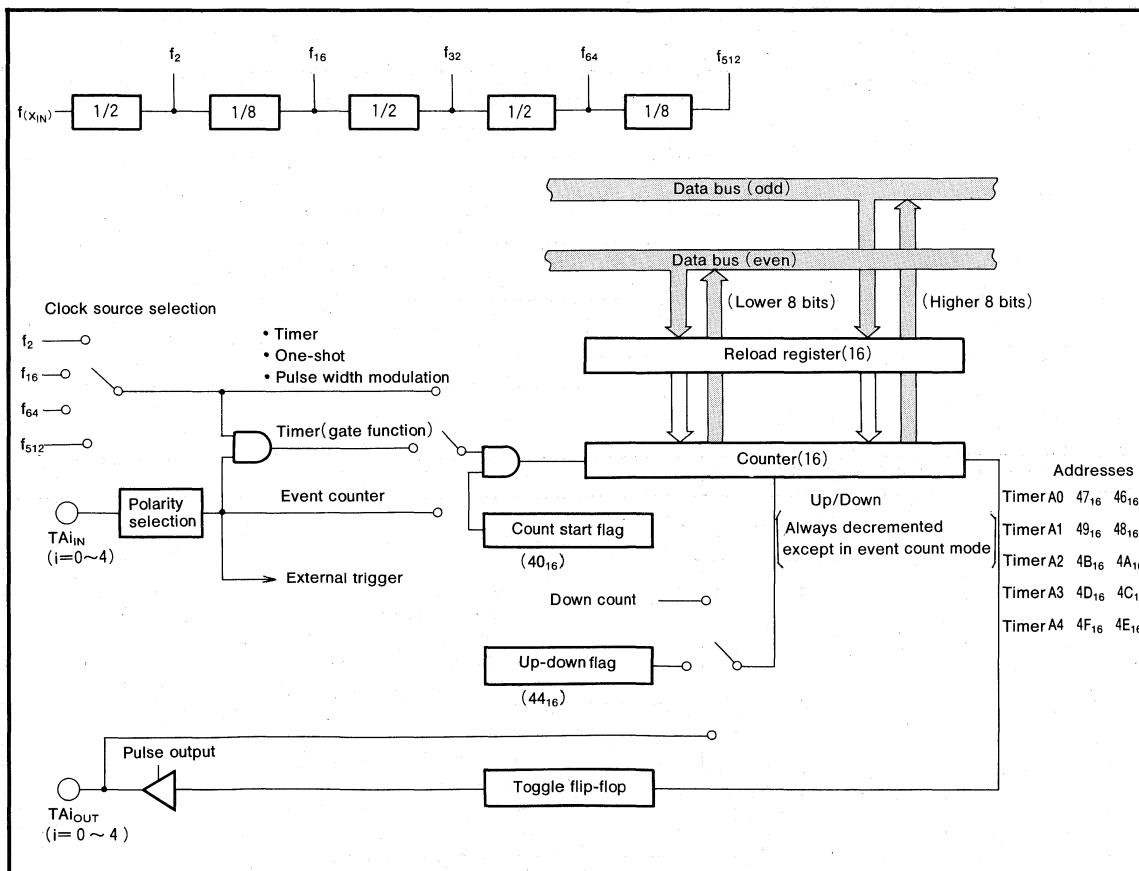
$f_2$ $f_{16}$ $f_{32}$ $f_{64}$ $f_{512}$

$f_{(X_{IN})}$ 1/2 1/8 1/2 1/2 1/8

Data bus (odd)

Data bus (even)

Clock source selection

(Lower 8 bits) (Higher 8 bits)

$f_2$
$f_{16}$
$f_{64}$
$f_{512}$

• Timer
• One-shot
• Pulse width modulation

Reload register(16)

Timer(gate function)

Counter(16)

Addresses

Event counter

$TAi_{IN}$
(i=0~4)

Polarity selection

Up/Down

Always decremented except in event count mode

Count start flag

($40_{16}$)

External trigger

Timer A0 $47_{16}$ $46_{16}$
Timer A1 $49_{16}$ $48_{16}$
Timer A2 $4B_{16}$ $4A_{1}$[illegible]
Timer A3 $4D_{16}$ $4C_{1}$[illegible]
Timer A4 $4F_{16}$ $4E_{16}$

Down count

Up-down flag

($44_{16}$)

Pulse output

$TAi_{OUT}$
(i= 0 ~ 4 )

Toggle flip-flop